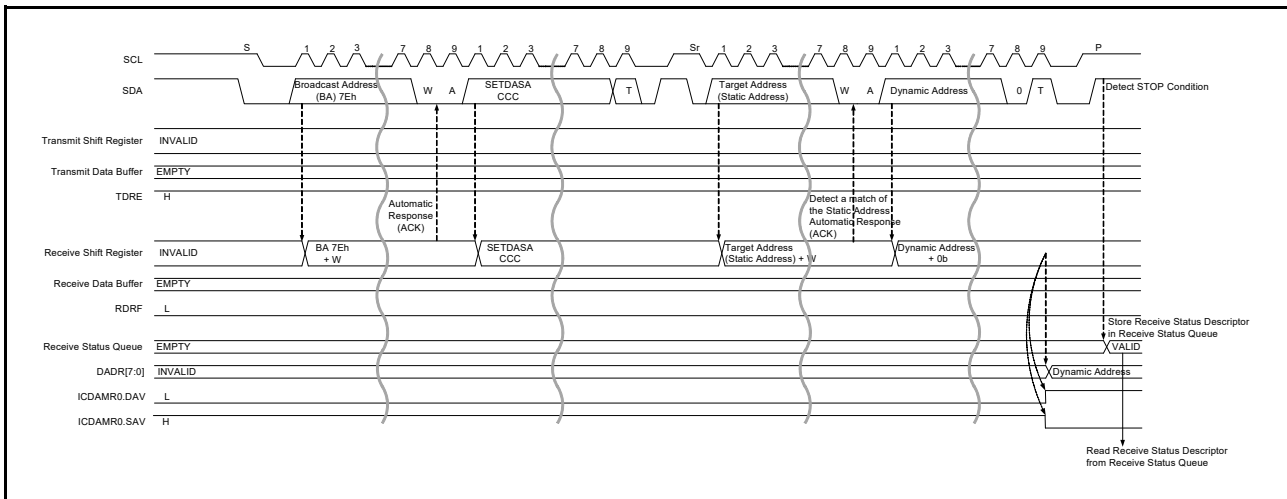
SCL S 1 2 3 7 8 9 1 2 3 7 8 9 Sr 1 2 3 7 8 9 1 2 3 7 8 9 P

SDA Broadcast Address (BA) 7Eh W A SETDASA CCC T Target Address (Static Address) W A Dynamic Address 0 T Detect STOP Condition

Transmit Shift Register INVALID

Transmit Data Buffer EMPTY

TDRE H

Automatic Response (ACK)

Detect a match of the Static Address Automatic Response (ACK)

Receive Shift Register INVALID BA 7Eh + W SETDASA CCC Target Address (Static Address) + W Dynamic Address + 0b

Receive Data Buffer EMPTY

RDRF L

Store Receive Status Descriptor in Receive Status Queue

Receive Status Queue EMPTY VALID

DADR[7:0] INVALID Dynamic Address

ICDAMR0.DAV L

ICDAMR0.SAV H

Read Receive Status Descriptor from Receive Status Queue